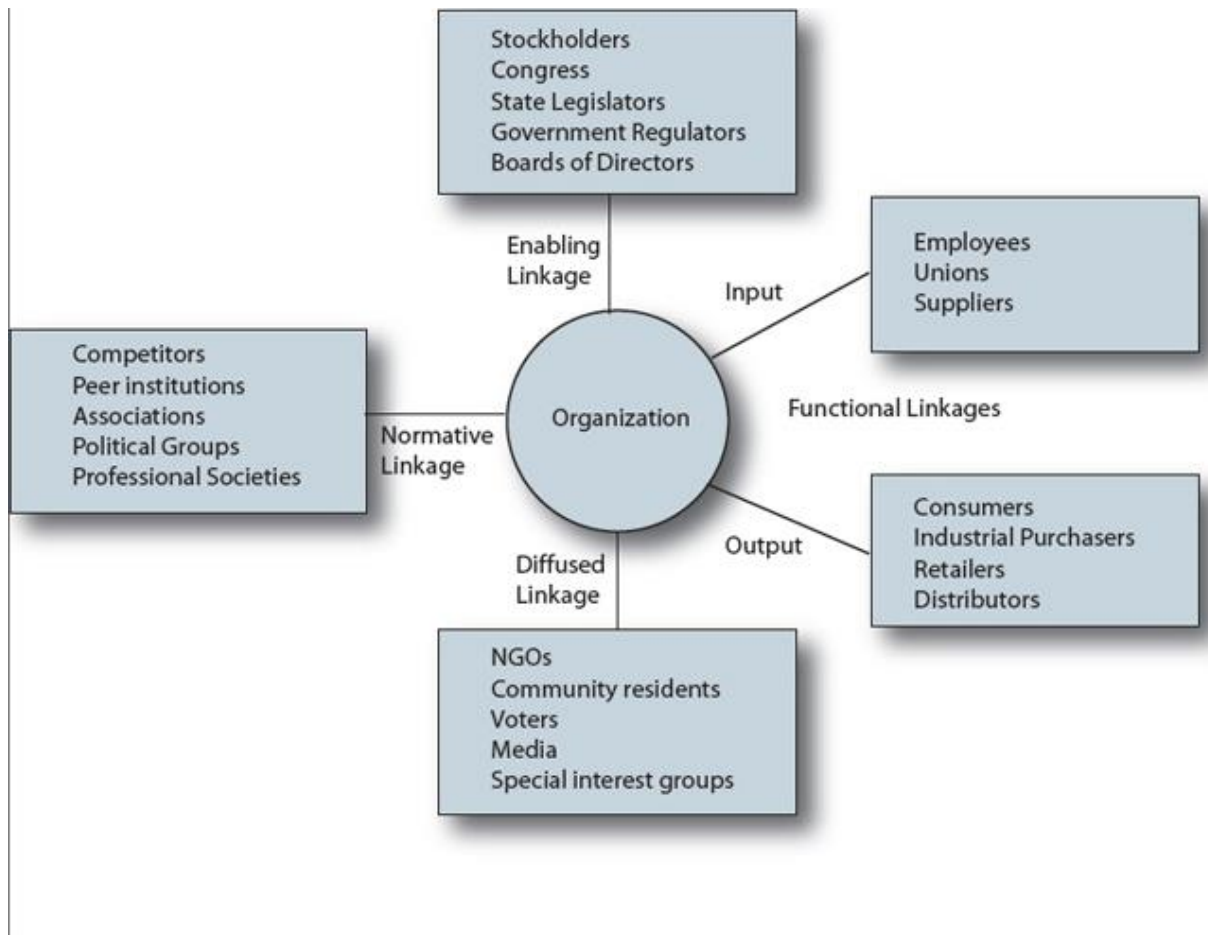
Stockholders
Congress
State Legislators
Government Regulators
Boards of Directors

Enabling
Linkage

Input

Employees
Unions
Suppliers

Competitors
Peer institutions
Associations
Political Groups
Professional Societies

Normative
Linkage

Organization

Functional Linkages

Consumers
Industrial Purchasers
Retailers
Distributors

Output

Diffused
Linkage

NGOs
Community residents
Voters
Media
Special interest groups